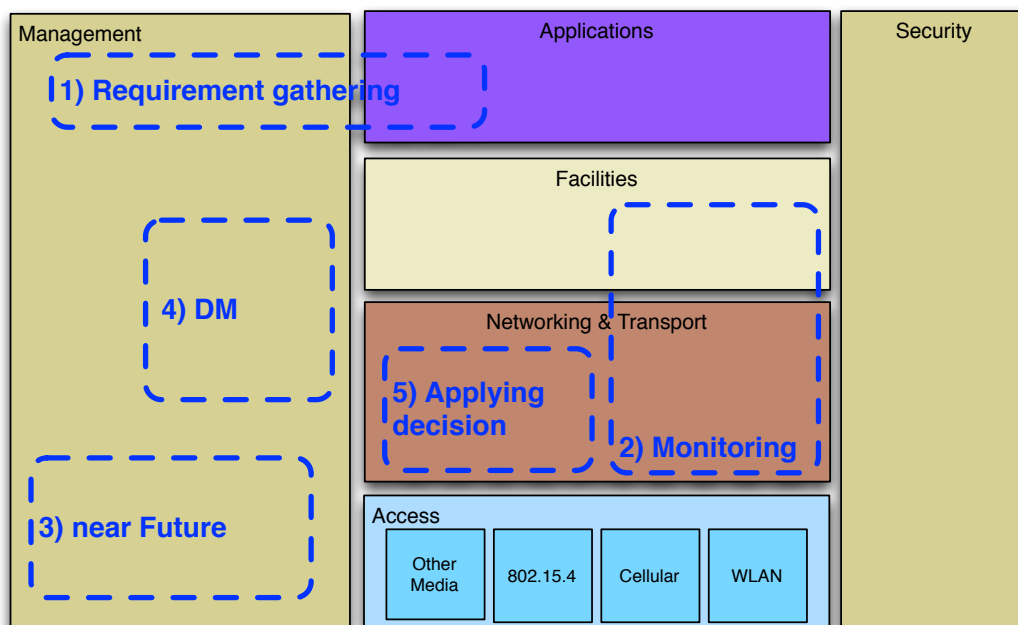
Management

Applications

Security

1) Requirement gathering

Facilities

4) DM

Networking & Transport

5) Applying decision

2) Monitoring

3) near Future

Access

Other Media

802.15.4

Cellular

WLAN